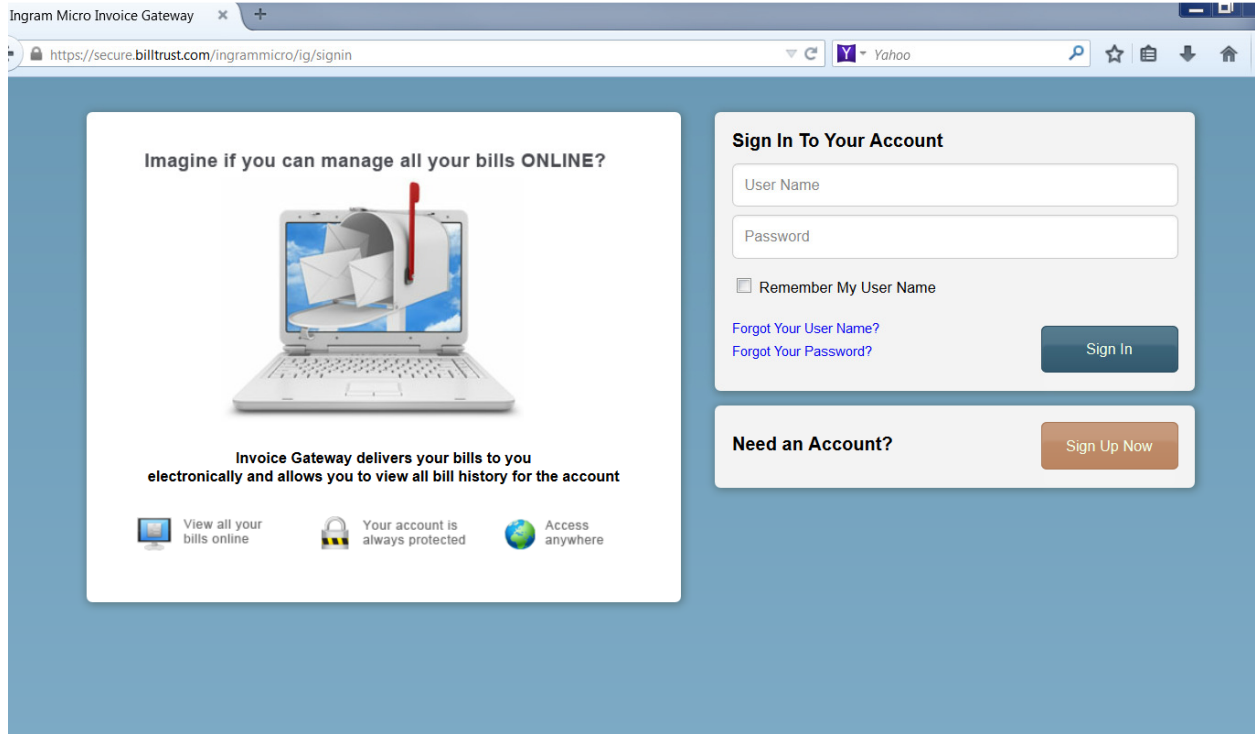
Ingram Micro Invoice Gateway ×

https://secure.billtrust.com/ingrammicro/ig/signin

Yahoo

Imagine if you can manage all your bills ONLINE?

Invoice Gateway delivers your bills to you electronically and allows you to view all bill history for the account

View all your bills online

Your account is always protected

Access anywhere

Sign In To Your Account

User Name

Password

Remember My User Name

Forgot Your User Name?

Forgot Your Password?

Sign In

Need an Account?

Sign Up Now